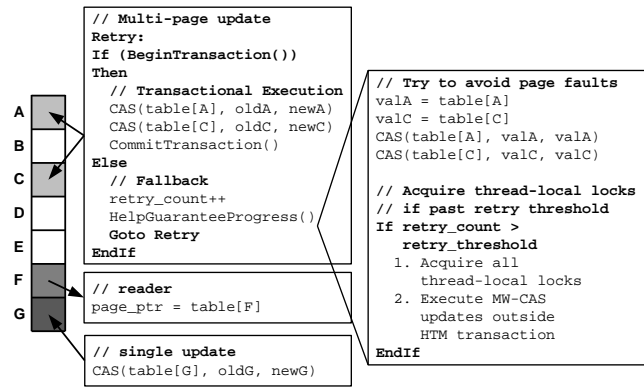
// Multi-page update
Retry:
If (BeginTransaction())
Then
// Transactional Execution
CAS(table[A], oldA, newA)
CAS(table[C], oldC, newC)
CommitTransaction()
Else
// Fallback
retry_count++
HelpGuaranteeProgress()
Goto Retry
EndIf

A
B
C
D
E
F
G

// reader
page_ptr = table[F]

// single update
CAS(table[G], oldG, newG)

// Try to avoid page faults
valA = table[A]
valC = table[C]
CAS(table[A], valA, valA)
CAS(table[C], valC, valC)

// Acquire thread-local locks
// if past retry threshold
If retry_count > retry_threshold
1. Acquire all thread-local locks
2. Execute MW-CAS updates outside HTM transaction
EndIf